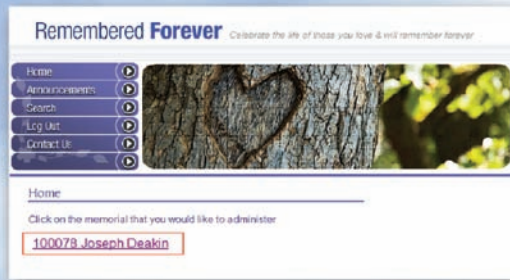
Remembered Forever Celebrate the life of those you love & will remember forever

Home
Announcements
Search
Log Out
Contact Us

Home

Click on the memorial that you would like to administer

100078 Joseph Deakin